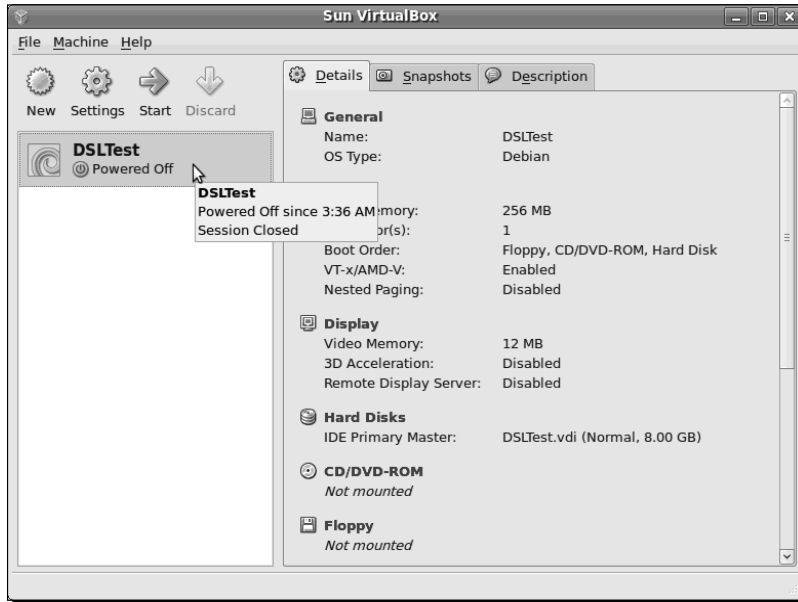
Sun VirtualBox

File Machine Help

New Settings Start Discard

DSLTest
Powered Off

DSLTest
Powered Off since 3:36 AM
Session Closed

Details Snapshots Description

General
Name: DSLTest
OS Type: Debian

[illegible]emory: 256 MB
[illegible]or(s): 1
Boot Order: Floppy, CD/DVD-ROM, Hard Disk
VT-x/AMD-V: Enabled
Nested Paging: Disabled

Display
Video Memory: 12 MB
3D Acceleration: Disabled
Remote Display Server: Disabled

Hard Disks
IDE Primary Master: DSLTest.vdi (Normal, 8.00 GB)

CD/DVD-ROM
Not mounted

Floppy
Not mounted